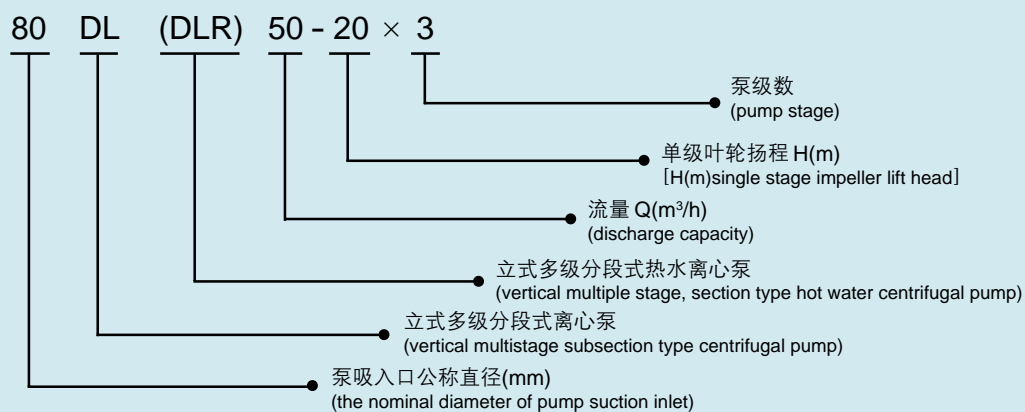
80 DL (DLR) 50 - 20 × 3

泵级数
(pump stage)

单级叶轮扬程 H(m)
[H(m)single stage impeller lift head]

流量 Q($m^3$/h)
(discharge capacity)

立式多级分段式热水离心泵
(vertical multiple stage, section type hot water centrifugal pump)

立式多级分段式离心泵
(vertical multistage subsection type centrifugal pump)

泵吸入口公称直径(mm)
(the nominal diameter of pump suction inlet)